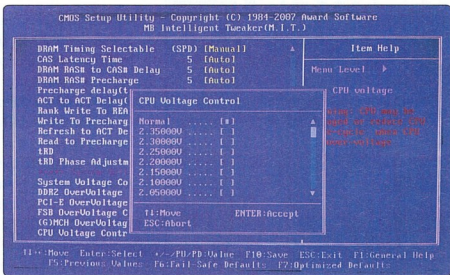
CMOS Setup Utility - Copyright (C) 1984-2007 Award Software
MB Intelligent Tweaker(M.I.T.)

| | | |
|---|---|---|
| DRAM Timing Selectable | (SPD) [Manual] | Item Help |
| CAS Latency Time | 5 [Auto] | |
| DRAM RAS# to CAS# Delay | 5 [Auto] | Menu Level ▶ |
| DRAM RAS# Precharge | 5 [Auto] | |
| Precharge delay(t | | CPU voltage |
| ACT to ACT Delay( | | |
| Rank Write To REA | | |
| Write To Precharg | | |
| Refresh to ACT De | | |
| Read to Precharge | | |
| tRD | | |
| tRD Phase Adjustm | | |
| System Voltage Co | | |
| DDR2 OverVoltage | | |
| PCI-E OverVoltage | | |
| FSB OverVoltage C | | |
| (G)MCH OverVoltag | | |
| CPU Voltage Contr | | |

CPU Voltage Control

Normal ..... [■]
2.35000V ..... [ ]
2.30000V ..... [ ]
2.25000V ..... [ ]
2.20000V ..... [ ]
2.15000V ..... [ ]
2.10000V ..... [ ]
2.05000V ..... [ ]

↑↓:Move ENTER:Accept
ESC:Abort

↑↓→←:Move Enter:Select +/-/PU/PD:Value F10:Save ESC:Exit F1:General Help
F5:Previous Values F6:Fail-Safe Defaults F7:Optimized Defaults